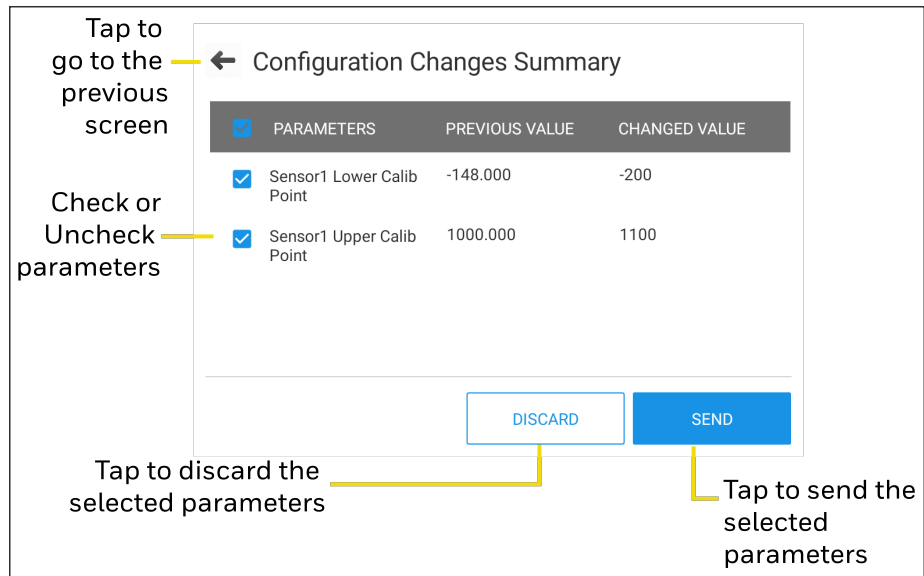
Tap to go to the previous screen

Configuration Changes Summary

| PARAMETERS | PREVIOUS VALUE | CHANGED VALUE |
|---|---|---|
| Sensor1 Lower Calib Point | -148.000 | -200 |
| Sensor1 Upper Calib Point | 1000.000 | 1100 |

Check or Uncheck parameters

DISCARD

SEND

Tap to discard the selected parameters

Tap to send the selected parameters